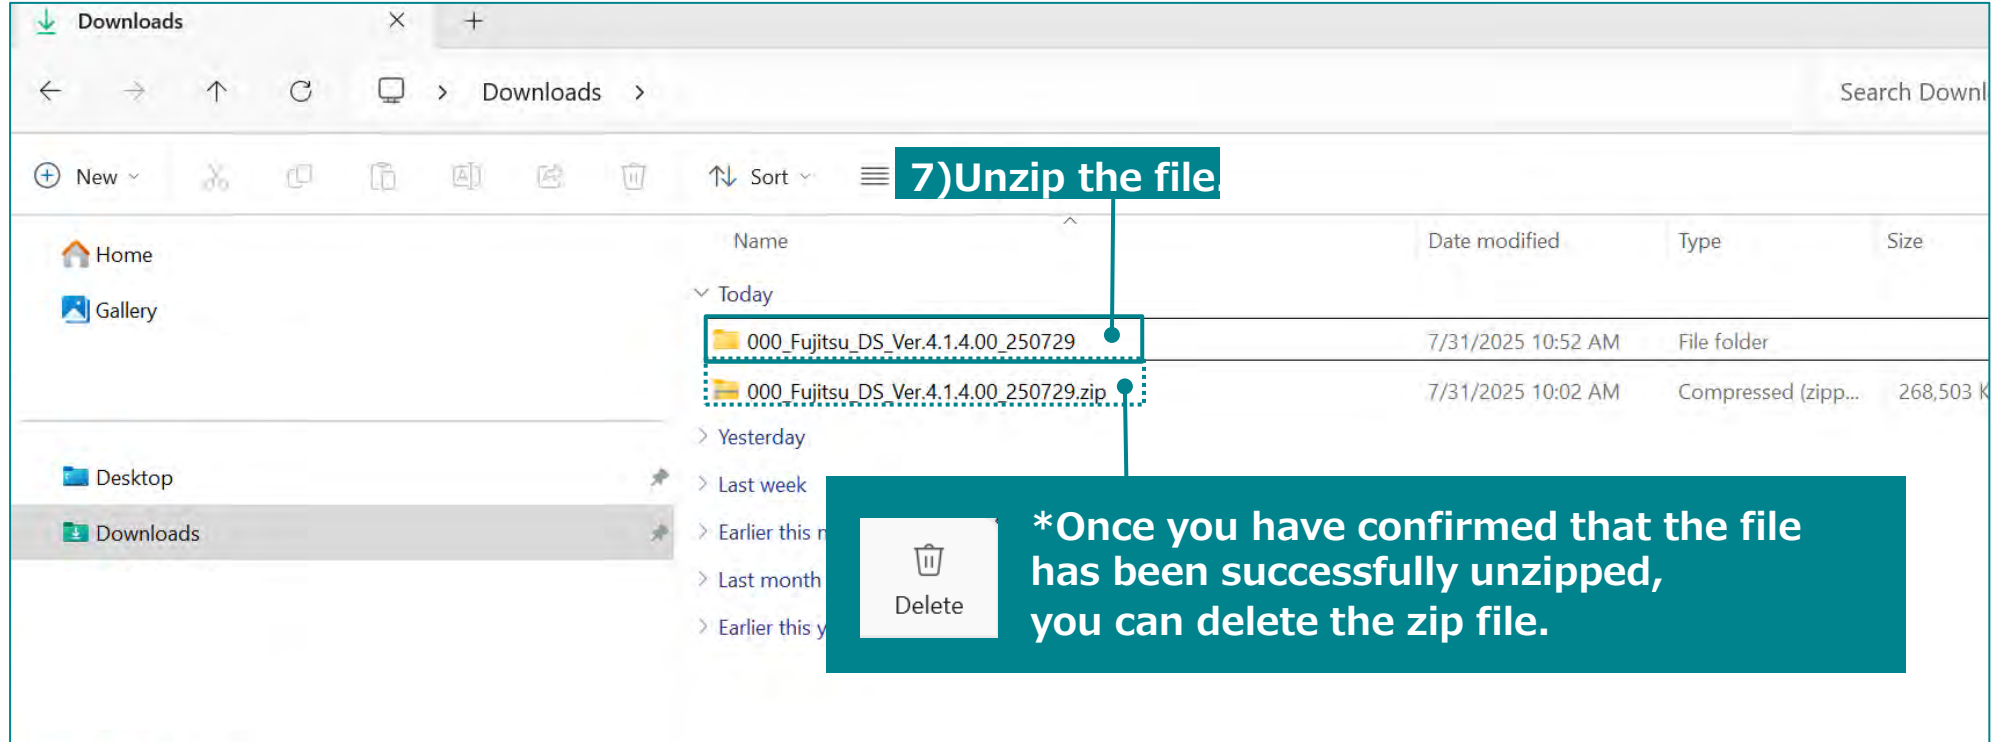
Downloads ×  +

Downloads >

Search Downl

New  Sort  7)Unzip the file.

Home

Gallery

Desktop

Downloads

Name | Date modified | Type | Size

Today

000_Fujitsu_DS_Ver.4.1.4.00_250729 7/31/2025 10:52 AM File folder

000_Fujitsu_DS_Ver.4.1.4.00_250729.zip 7/31/2025 10:02 AM Compressed (zipp... 268,503 K

Yesterday

Last week

Earlier this

Last month

Earlier this y

Delete

*Once you have confirmed that the file has been successfully unzipped, you can delete the zip file.